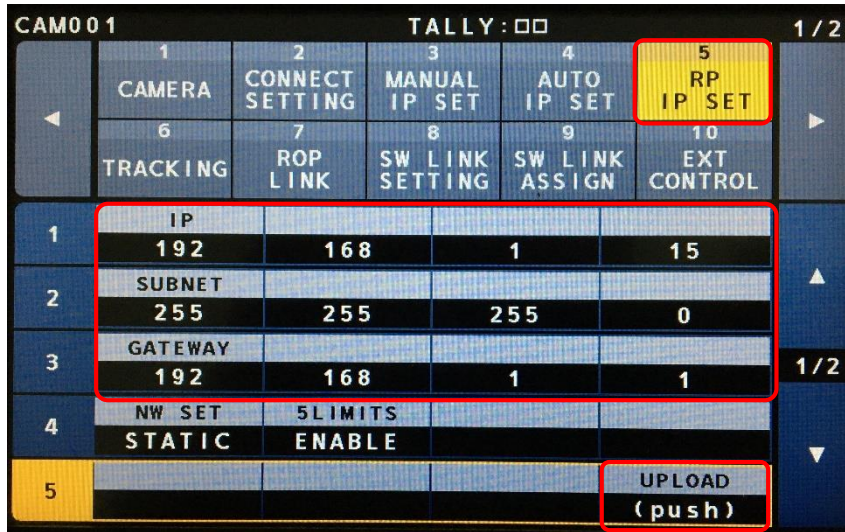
CAM001 TALLY:□□ 1/2

1 CAMERA
2 CONNECT SETTING
3 MANUAL IP SET
4 AUTO IP SET
5 RP IP SET
6 TRACKING
7 ROP LINK
8 SW LINK SETTING
9 SW LINK ASSIGN
10 EXT CONTROL

| | | | | |
|---|---|---|---|---|
| 1 | IP 192 | 168 | 1 | 15 |
| 2 | SUBNET 255 | 255 | 255 | 0 |
| 3 | GATEWAY 192 | 168 | 1 | 1 |
| 4 | NW SET STATIC | 5LIMITS ENABLE | | |
| 5 | | | | UPLOAD (push) |

1/2